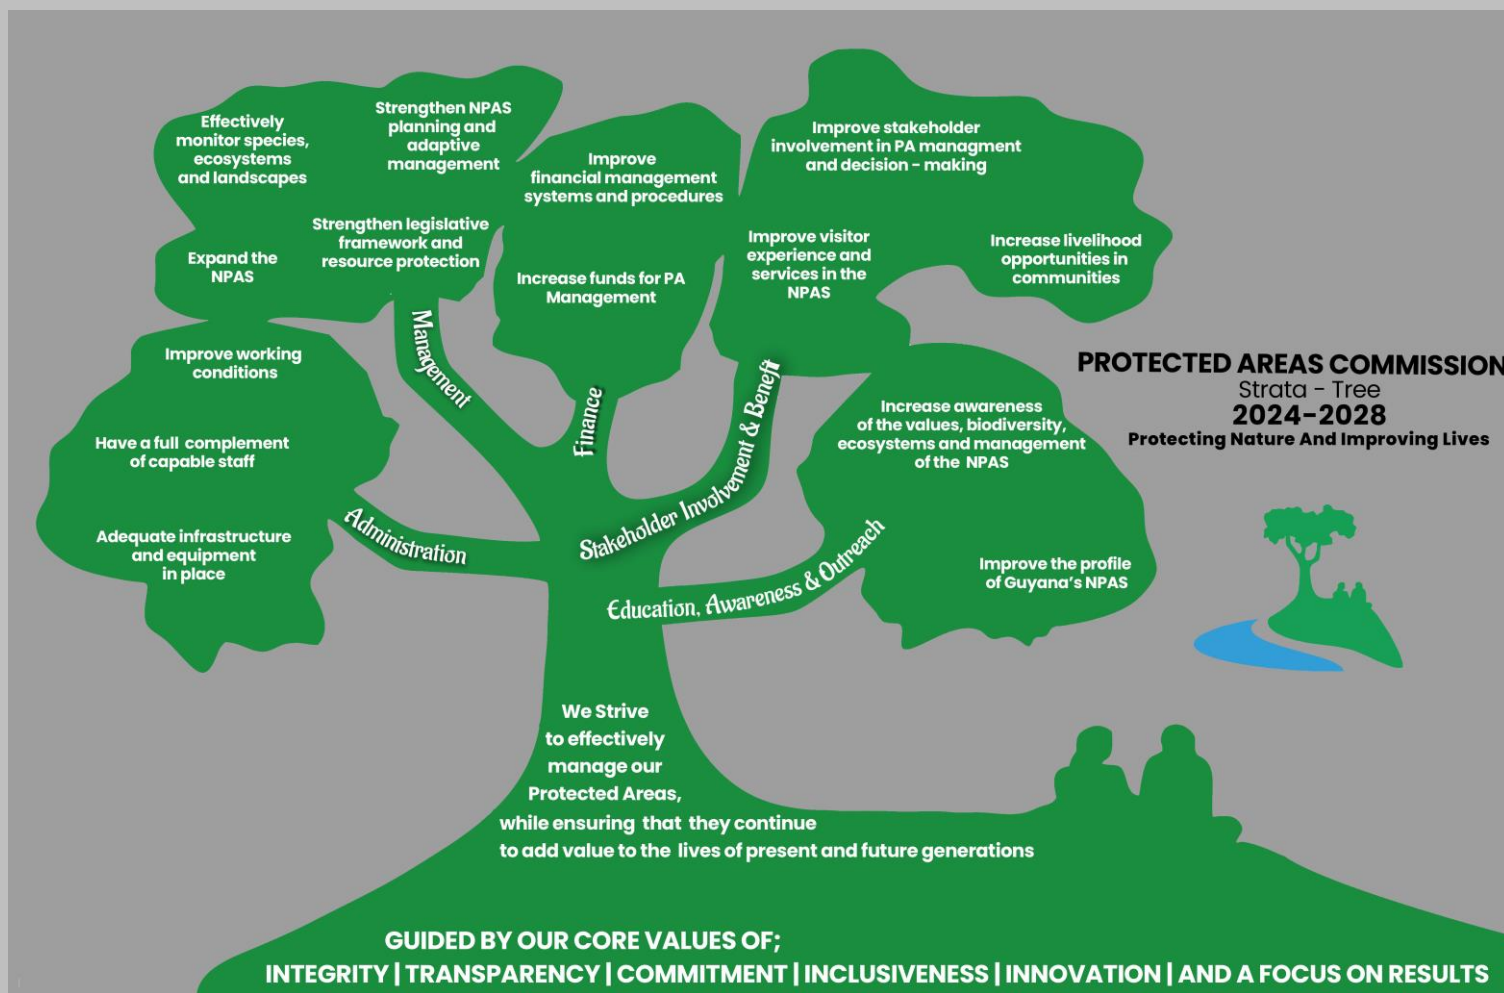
Effectively monitor species, ecosystems and landscapes

Strengthen NPAS planning and adaptive management

Improve financial management systems and procedures

Improve stakeholder involvement in PA managment and decision - making

Expand the NPAS

Strengthen legislative framework and resource protection

Increase funds for PA Management

Improve visitor experience and services in the NPAS

Increase livelihood opportunities in communities

Management

Finance

Stakeholder Involvement & Benefit

Improve working conditions

Have a full complement of capable staff

Adequate infrastructure and equipment in place

Administration

Increase awareness of the values, biodiversity, ecosystems and management of the NPAS

Improve the profile of Guyana's NPAS

Education, Awareness & Outreach

PROTECTED AREAS COMMISSION
Strata - Tree
2024-2028
Protecting Nature And Improving Lives

We Strive to effectively manage our Protected Areas, while ensuring that they continue to add value to the lives of present and future generations

GUIDED BY OUR CORE VALUES OF;
INTEGRITY | TRANSPARENCY | COMMITMENT | INCLUSIVENESS | INNOVATION | AND A FOCUS ON RESULTS